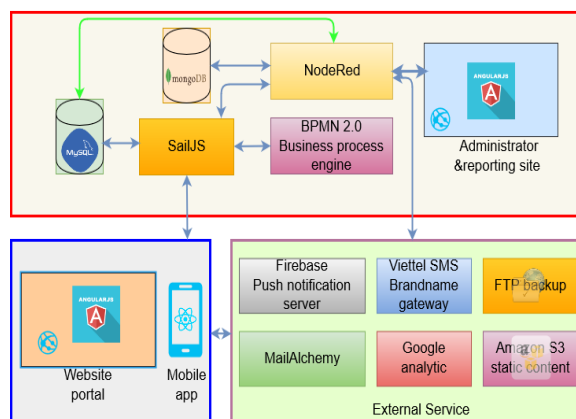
mongoDB

NodeRed

ANGULARJS

MySQL

SailJS

BPMN 2.0 Business process engine

Administrator &reporting site

ANGULARJS

Website portal

Mobile app

Firebase Push notification server

Viettel SMS Brandname gateway

FTP backup

MailAlchemy

Google analytic

Amazon S3 static content

External Service